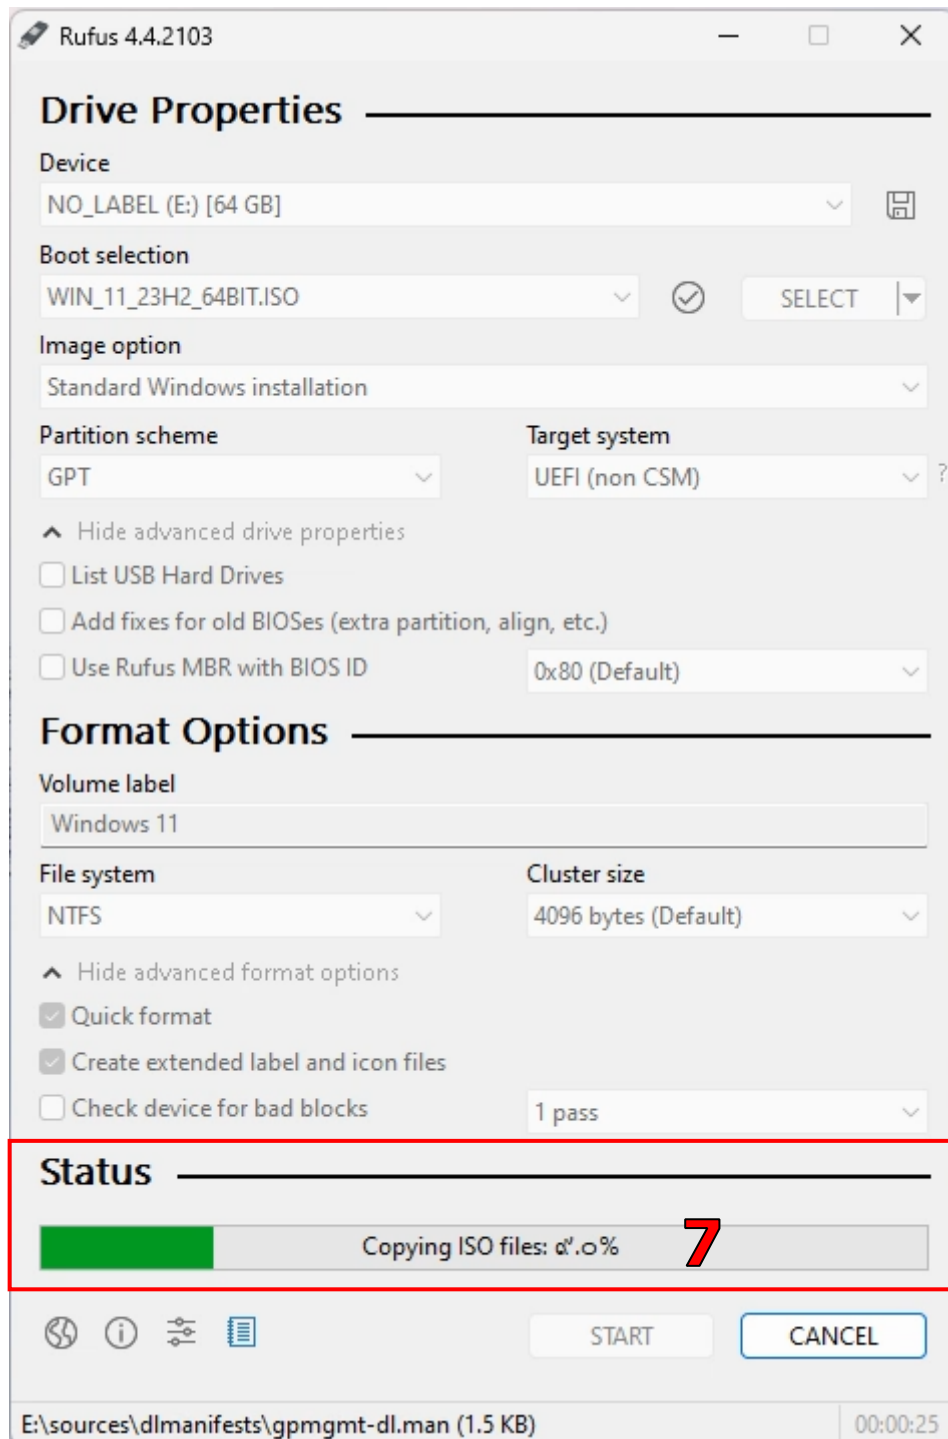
Rufus 4.4.2103

Drive Properties

Device
NO_LABEL (E:) [64 GB]

Boot selection
WIN_11_23H2_64BIT.ISO
SELECT

Image option
Standard Windows installation

Partition scheme
GPT

Target system
UEFI (non CSM)

?

Hide advanced drive properties

List USB Hard Drives

Add fixes for old BIOSes (extra partition, align, etc.)

Use Rufus MBR with BIOS ID
0x80 (Default)

Format Options

Volume label
Windows 11

File system
NTFS

Cluster size
4096 bytes (Default)

Hide advanced format options

Quick format

Create extended label and icon files

Check device for bad blocks
1 pass

Status

Copying ISO files: ۵۷.۰%

7

START
CANCEL

E:\sources\dlmanifests\gpmgmt-dl.man (1.5 KB)
00:00:25